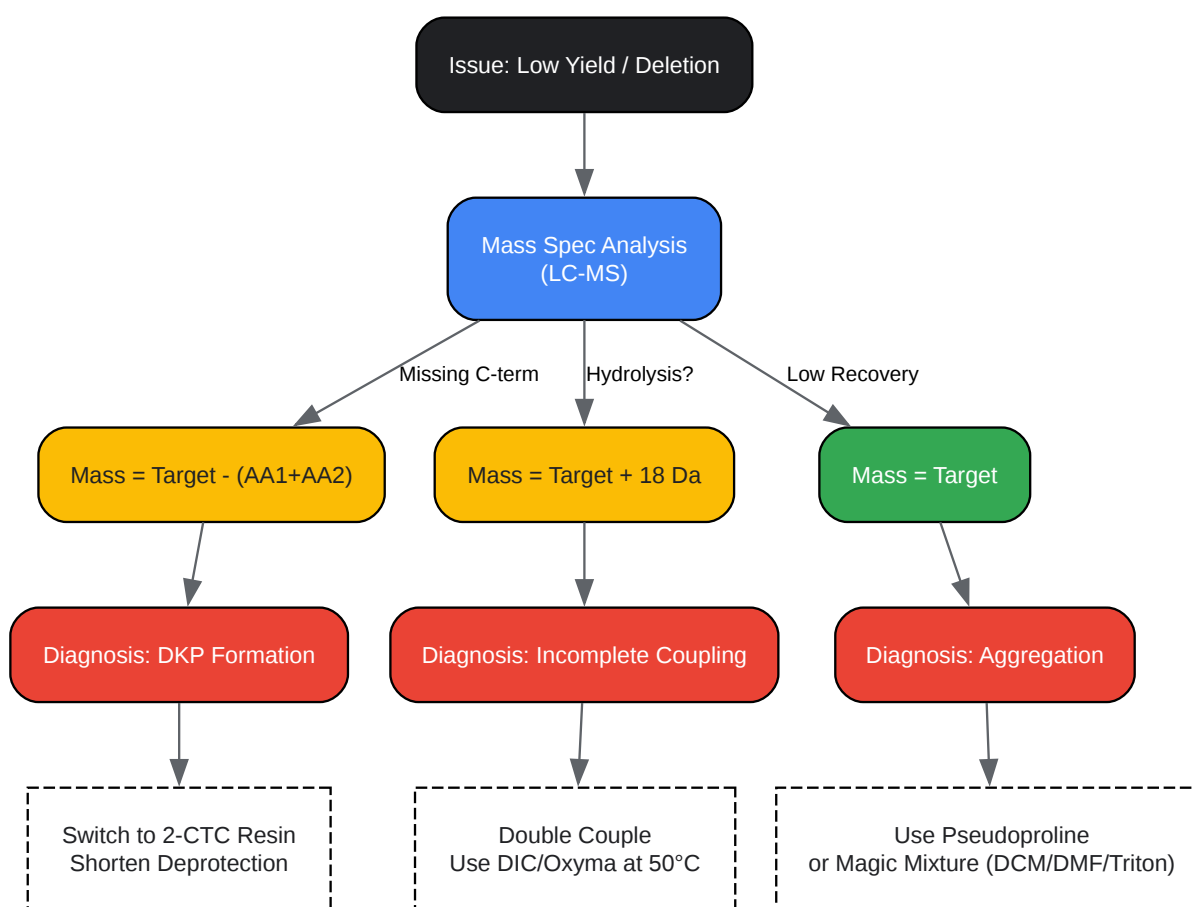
Issue: Low Yield / Deletion

Mass Spec Analysis (LC-MS)

Missing C-term

Hydrolysis?

Low Recovery

Mass = Target - (AA1+AA2)

Mass = Target + 18 Da

Mass = Target

Diagnosis: DKP Formation

Diagnosis: Incomplete Coupling

Diagnosis: Aggregation

Switch to 2-CTC Resin
Shorten Deprotection

Double Couple
Use DIC/Oxyma at 50°C

Use Pseudoproline
or Magic Mixture (DCM/DMF/Triton)